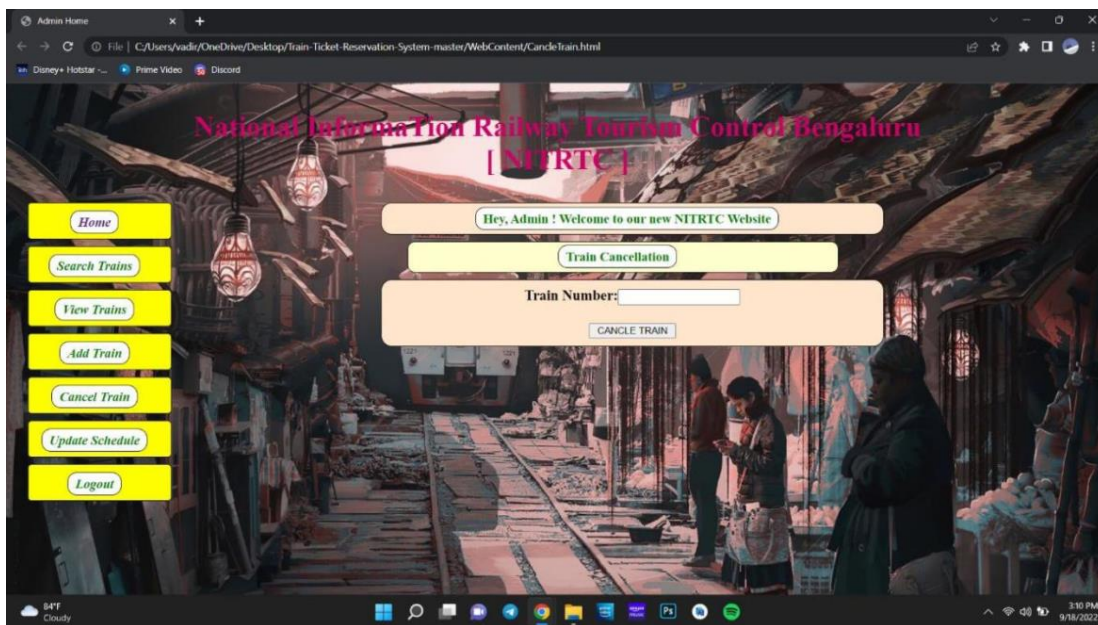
Admin Home

File | C:/Users/vadir/OneDrive/Desktop/Train-Ticket-Reservation-System-master/WebContent/CancleTrain.html

Disney+ Hotstar -... Prime Video Discord

National InformaTion Railway Tourism Control Bengaluru [ NITRTC ]

Home

Search Trains

View Trains

Add Train

Cancel Train

Update Schedule

Logout

Hey, Admin ! Welcome to our new NITRTC Website

Train Cancellation

Train Number:

CANCLE TRAIN

84°F
Cloudy

3:10 PM
9/18/2022